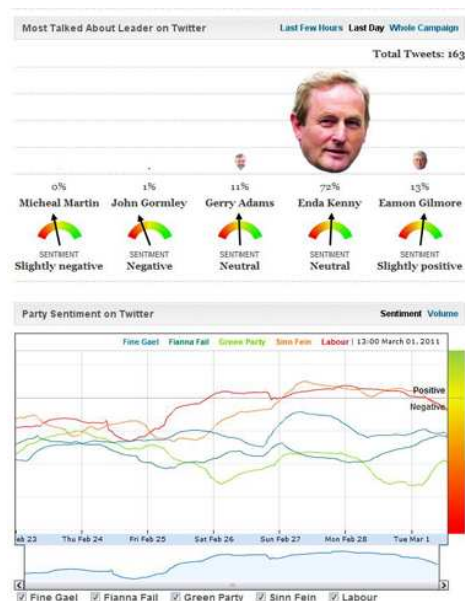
Most Talked About Leader on Twitter

Last Few Hours Last Day Whole Campaign

Total Tweets: 163

0%
Micheal Martin
SENTIMENT
Slightly negative

1%
John Gormley
SENTIMENT
Negative

11%
Gerry Adams
SENTIMENT
Neutral

72%
Enda Kenny
SENTIMENT
Neutral

13%
Eamon Gilmore
SENTIMENT
Slightly positive

Party Sentiment on Twitter

Sentiment Volume

Fine Gael Fianna Fail Green Party Sinn Fein Labour | 13:00 March 01, 2011

Positive

Negative

eb 23 Thu Feb 24 Fri Feb 25 Sat Feb 26 Sun Feb 27 Mon Feb 28 Tue Mar 1

Fine Gael Fianna Fail Green Party Sinn Fein Labour